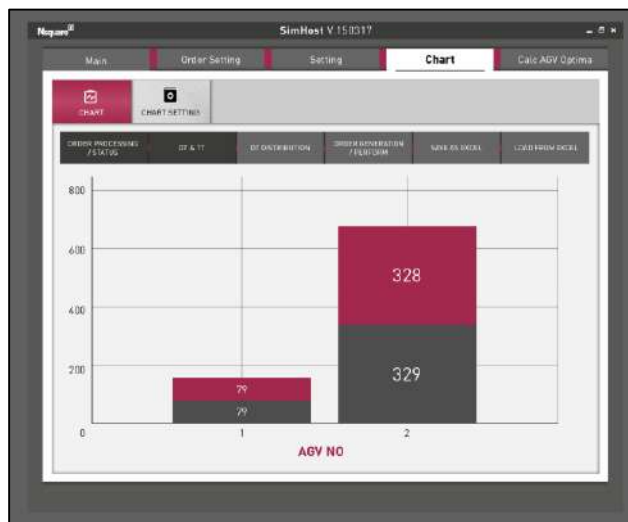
Nsquare

SimHost V 150317

Main | Order Setting | Setting | Chart | Calc AGV Optima

CHART | CHART SETTING

ORDER PROCESSING / STATUS | DT & TT | DT DISTRIBUTION | ORDER GENERATION / PLATFORM | SAVE AS EXCEL | LOAD FROM EXCEL

800
600
400
200
0

79
79
328
329

1
2

AGV NO